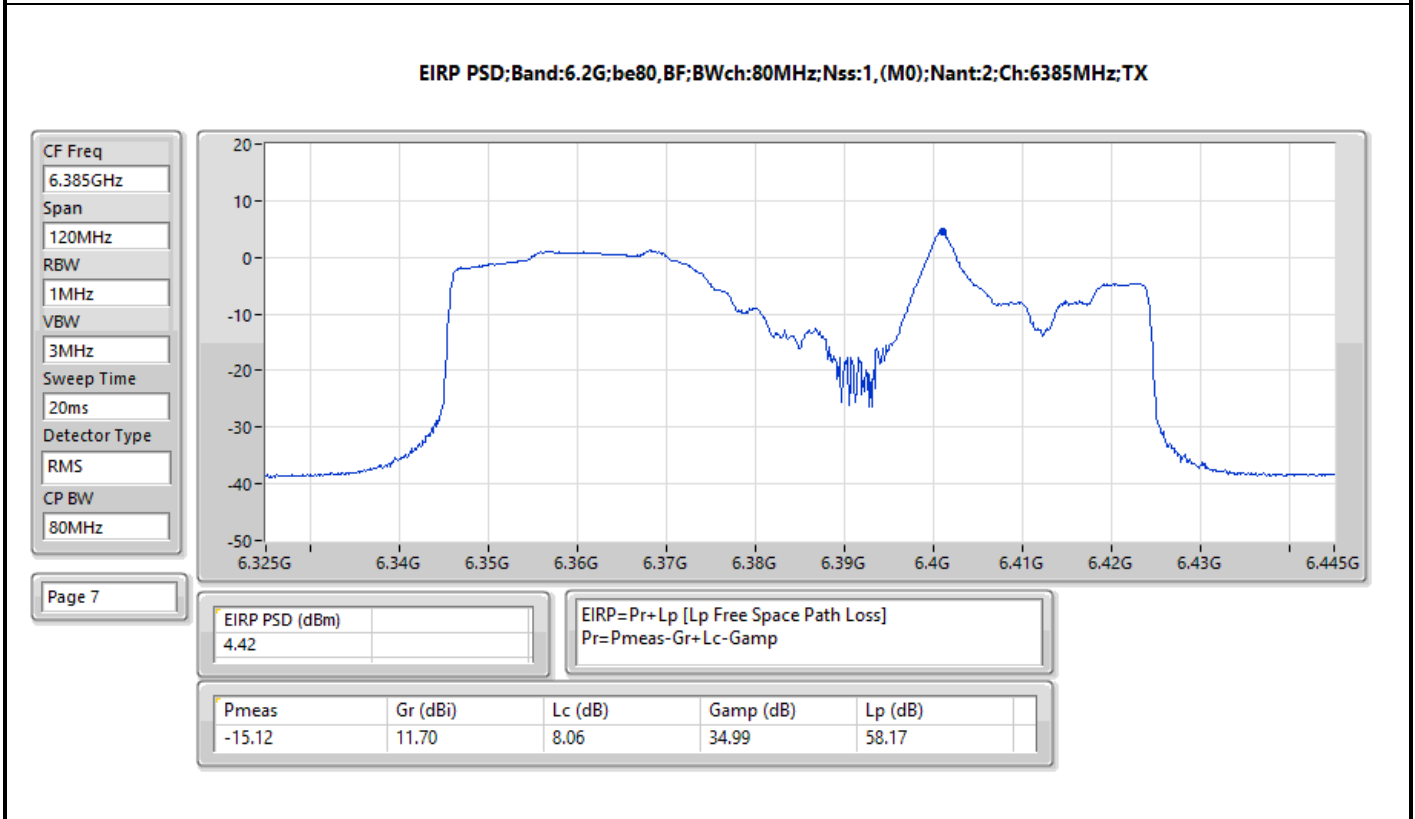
EIRP PSD;Band:6.2G;be80,BF;BWch:80MHz;Nss:1,(M0);Nant:2;Ch:6385MHz;TX

CF Freq
6.385GHz
Span
120MHz
RBW
1MHz
VBW
3MHz
Sweep Time
20ms
Detector Type
RMS
CP BW
80MHz

20
10
0
-10
-20
-30
-40
-50
6.325G 6.34G 6.35G 6.36G 6.37G 6.38G 6.39G 6.4G 6.41G 6.42G 6.43G 6.445G

Page 7

| EIRP PSD (dBm) |
|---|
| 4.42 |

EIRP=Pr+Lp [Lp Free Space Path Loss]
Pr=Pmeas-Gr+Lc-Gamp

| Pmeas | Gr (dBi) | Lc (dB) | Gamp (dB) | Lp (dB) |
|---|---|---|---|---|
| -15.12 | 11.70 | 8.06 | 34.99 | 58.17 |